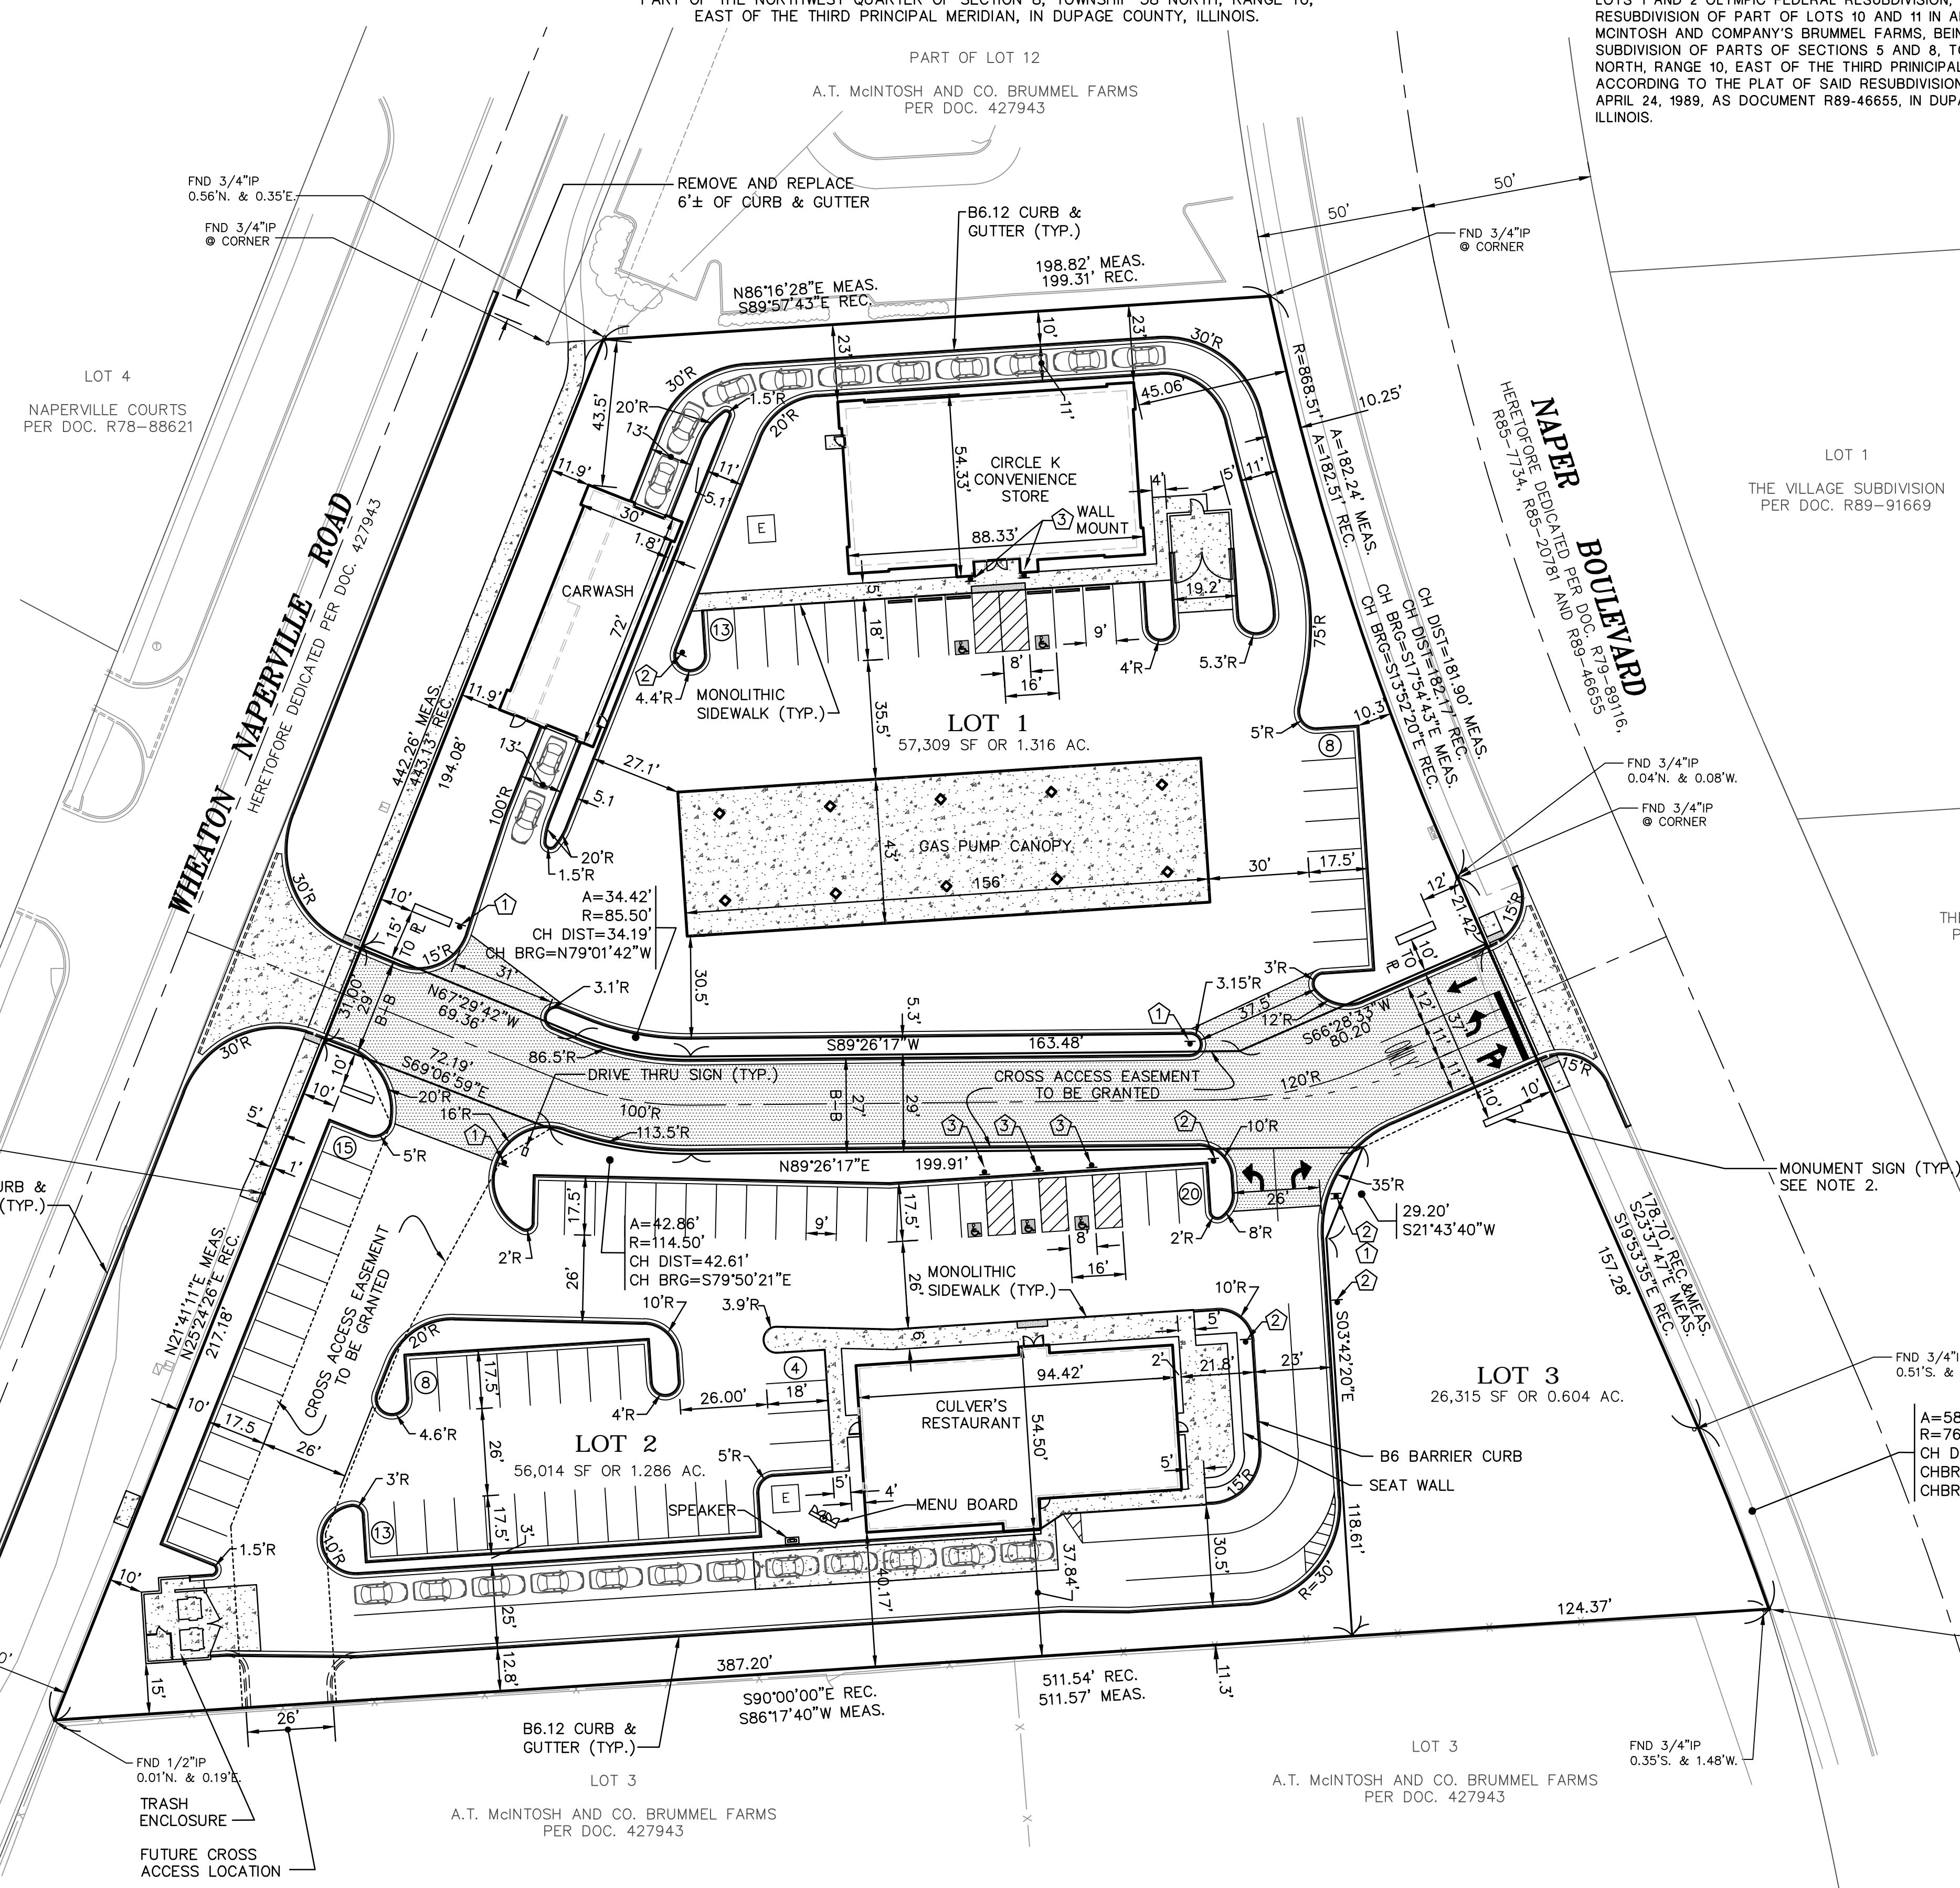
PART OF THE NORTHWEST QUARTER OF SECTION 8, TOWNSHIP 38 NORTH, RANGE 10, EAST OF THE THIRD PRINCIPAL MERIDIAN, IN DUPAGE COUNTY, ILLINOIS.

LOTS 1 AND 2 OLYMPIC FEDERAL RESUBDIVISION, RESUBDIVISION OF PART OF LOTS 10 AND 11 IN A MCINTOSH AND COMPANY'S BRUMMEL FARMS, BEIN SUBDIVISION OF PARTS OF SECTIONS 5 AND 8, T NORTH, RANGE 10, EAST OF THE THIRD PRINCIPAL ACCORDING TO THE PLAT OF SAID RESUBDIVISION APRIL 24, 1989, AS DOCUMENT R89-46655, IN DUP ILLINOIS.

PART OF LOT 12
A.T. McINTOSH AND CO. BRUMMEL FARMS
PER DOC. 427943

FND 3/4"IP 0.56'N. & 0.35'E.
FND 3/4"IP @ CORNER
REMOVE AND REPLACE 6'± OF CURB & GUTTER
B6.12 CURB & GUTTER (TYP.)
N86°16'28"E MEAS.
S89°57'43"E REC.
198.82' MEAS.
199.31' REC.
50'
50'
FND 3/4"IP @ CORNER

LOT 4
NAPERVILLE COURTS
PER DOC. R78-88621

LOT 1
THE VILLAGE SUBDIVISION
PER DOC. R89-91669

NAPER BOULEVARD
HERETOFORE DEDICATED PER DOC. R79-89116, R85-7734, R85-20781 AND R89-46655

WHEATON NAPERVILLE ROAD
HERETOFORE DEDICATED PER DOC. 427943

R=868.51'
A=182.24' MEAS.
A=182.51' REC.
CH DIST=181.90' MEAS.
CH DIST=182.17' REC.
CH BRG=S17°54'43"E MEAS.
CH BRG=S13°52'20"E REC.
10.25'
10.3'
75'R
5'R
8

CIRCLE K CONVENIENCE STORE
54.33'
88.33'
45.06'
3 WALL MOUNT
10'
23'
23'
30'R
11'
4'
5'
11'
19.2'
9'
8'
16'
4'R
5.3'R
30'R
20'R
1.5'R
13'
20'R
11'
5.1'
E
43.5'
11.9'
30'
1.8'
CARWASH
72'
11.9'
13
2
4.4'R
MONOLITHIC SIDEWALK (TYP.)
5'
18'
35.5'
LOT 1
57,309 SF OR 1.316 AC.
13'
100'R
27.1'
5.1
20'R
1.5'R
GAS PUMP CANOPY
43'
156'
30'
17.5'
442.26' MEAS.
443.13' REC.
194.08'
30'R
10'
15'
10'R
1
15'R
A=34.42'
R=85.50'
CH DIST=34.19'
CH BRG=N79°01'42"W
31'
3.1'R
30.5'
N67°29'42"W
69.36'
31.00'
29'
B-B
86.5'R
5.3'
S89°26'17"W
163.48'
1
3.15'R
3'R
37.5'
12'R
S66°28'33"W
80.20'
12'
37'
11'
11'
12'
21.42'
15'R
10'R
FND 3/4"IP 0.04'N. & 0.08'W.
FND 3/4"IP @ CORNER
30'R
10'
72.19'
S69°06'59"E
20'R
10'
DRIVE THRU SIGN (TYP.)
CROSS ACCESS EASEMENT TO BE GRANTED
120'R
10'
10'
15'R
MONUMENT SIGN (TYP.) SEE NOTE 2.
100'R
16'R
1
113.5'R
B-B
27'
29'
3
3
3
2
10'R
5'
5'R
15
1'
N89°26'17"E
199.91'
20
26'
35'R
29.20'
S21°43'40"W
2
1
2
8'R
2'R
17.5'
17.5'
9'
8'
16'
2'R
A=42.86'
R=114.50'
CH DIST=42.61'
CH BRG=S79°50'21"E
26'
26'
MONOLITHIC SIDEWALK (TYP.)
10'R
3.9'R
6'
10'R
5'
2
S03°42'20"E
178.70' REC.&MEAS.
S23°37'47"E MEAS.
S19°53'35"E REC.
157.28'
LOT 3
26,315 SF OR 0.604 AC.
FND 3/4"I 0.51'S. &
A=58
R=76
CH D
CHBR
CHBR
URB & (TYP.)
N21°41'11"E MEAS.
N25°24'26"E REC.
217.18'
CROSS ACCESS EASEMENT TO BE GRANTED
20'R
8
17.5'
4.6'R
4'R
26.00'
18'
4
94.42'
2'
21.8'
23'
CULVER'S RESTAURANT
54.50'
LOT 2
56,014 SF OR 1.286 AC.
26'
10'
17.5
26'
3'R
13
10'R
17.5'
3'
5'R
SPEAKER
E
5'
4'
MENU BOARD
5'
15'R
B6 BARRIER CURB
SEAT WALL
118.61'
30.5'
R=30'
37.84'
40.17'
25'
1.5'R
10'
12.8'
387.20'
S90°00'00"E REC.
S86°17'40"W MEAS.
511.54' REC.
511.57' MEAS.
11.3'
124.37'
15'
26'
B6.12 CURB & GUTTER (TYP.)
FND 1/2"IP 0.01'N. & 0.19'E.
TRASH ENCLOSURE
FUTURE CROSS ACCESS LOCATION
LOT 3
A.T. McINTOSH AND CO. BRUMMEL FARMS
PER DOC. 427943
LOT 3
A.T. McINTOSH AND CO. BRUMMEL FARMS
PER DOC. 427943
FND 3/4"IP 0.35'S. & 1.48'W.
THI
P